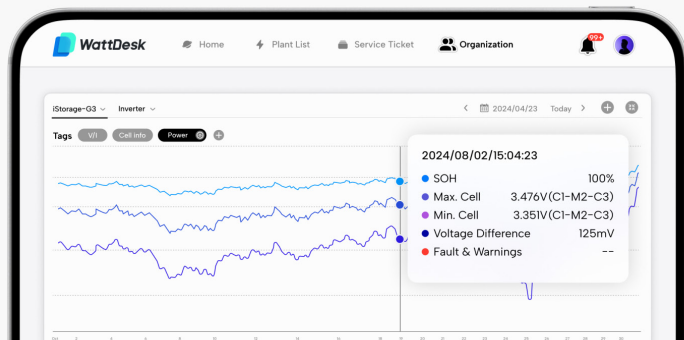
WattDesk
Home
Plant List
Service Ticket
Organization
99+

iStorage-G3
Inverter
2024/04/23
Today

Tags
V/I
Cell info
Power

2024/08/02/15:04:23
SOH 100%
Max. Cell 3.476V(C1-M2-C3)
Min. Cell 3.351V(C1-M2-C3)
Voltage Difference 125mV
Fault & Warnings --